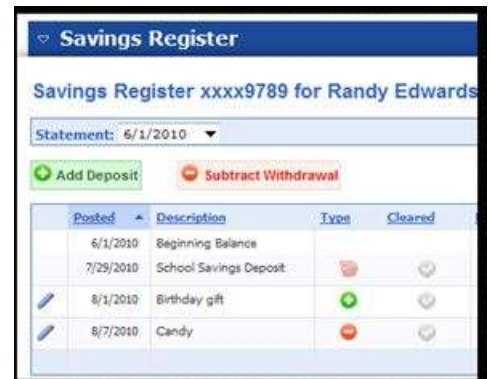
Savings Register

Savings Register xxxx9789 for Randy Edwards

Statement: 6/1/2010

Add Deposit

Subtract Withdrawal

| Posted | Description | Type | Cleared |
|---|---|---|---|
| 6/1/2010 | Beginning Balance | | |
| 7/29/2010 | School Savings Deposit | | |
| 8/1/2010 | Birthday gift | | |
| 8/7/2010 | Candy | | |